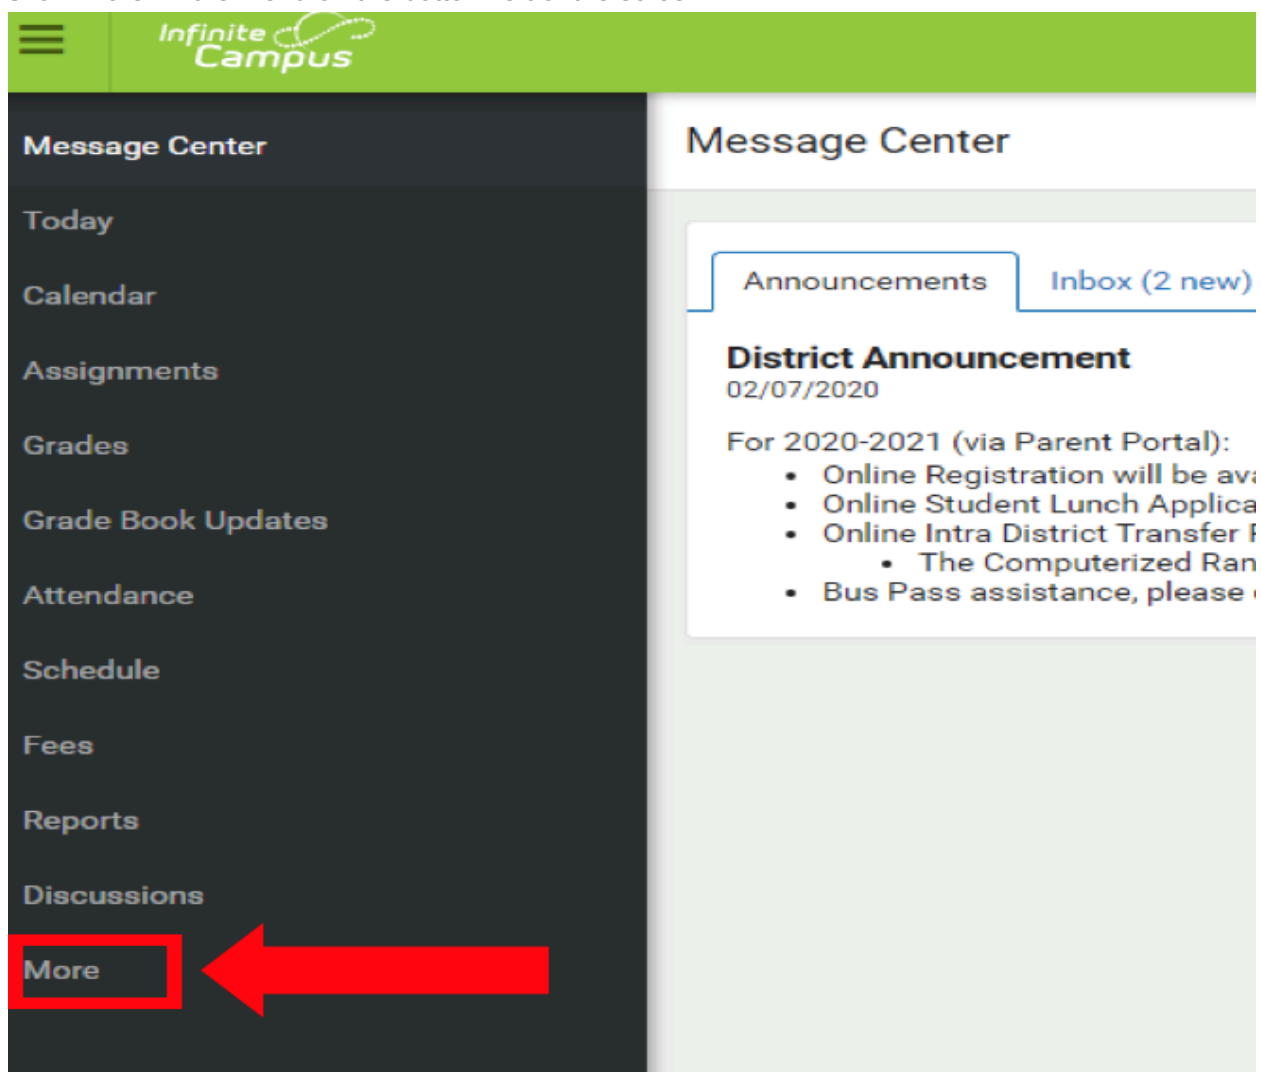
Infinite Campus

Message Center
Today
Calendar
Assignments
Grades
Grade Book Updates
Attendance
Schedule
Fees
Reports
Discussions
More

Message Center

Announcements
Inbox (2 new)

District Announcement
02/07/2020

For 2020-2021 (via Parent Portal):
- Online Registration will be ava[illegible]
- Online Student Lunch Applica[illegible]
- Online Intra District Transfer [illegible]
  - The Computerized Ran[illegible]
- Bus Pass assistance, please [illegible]